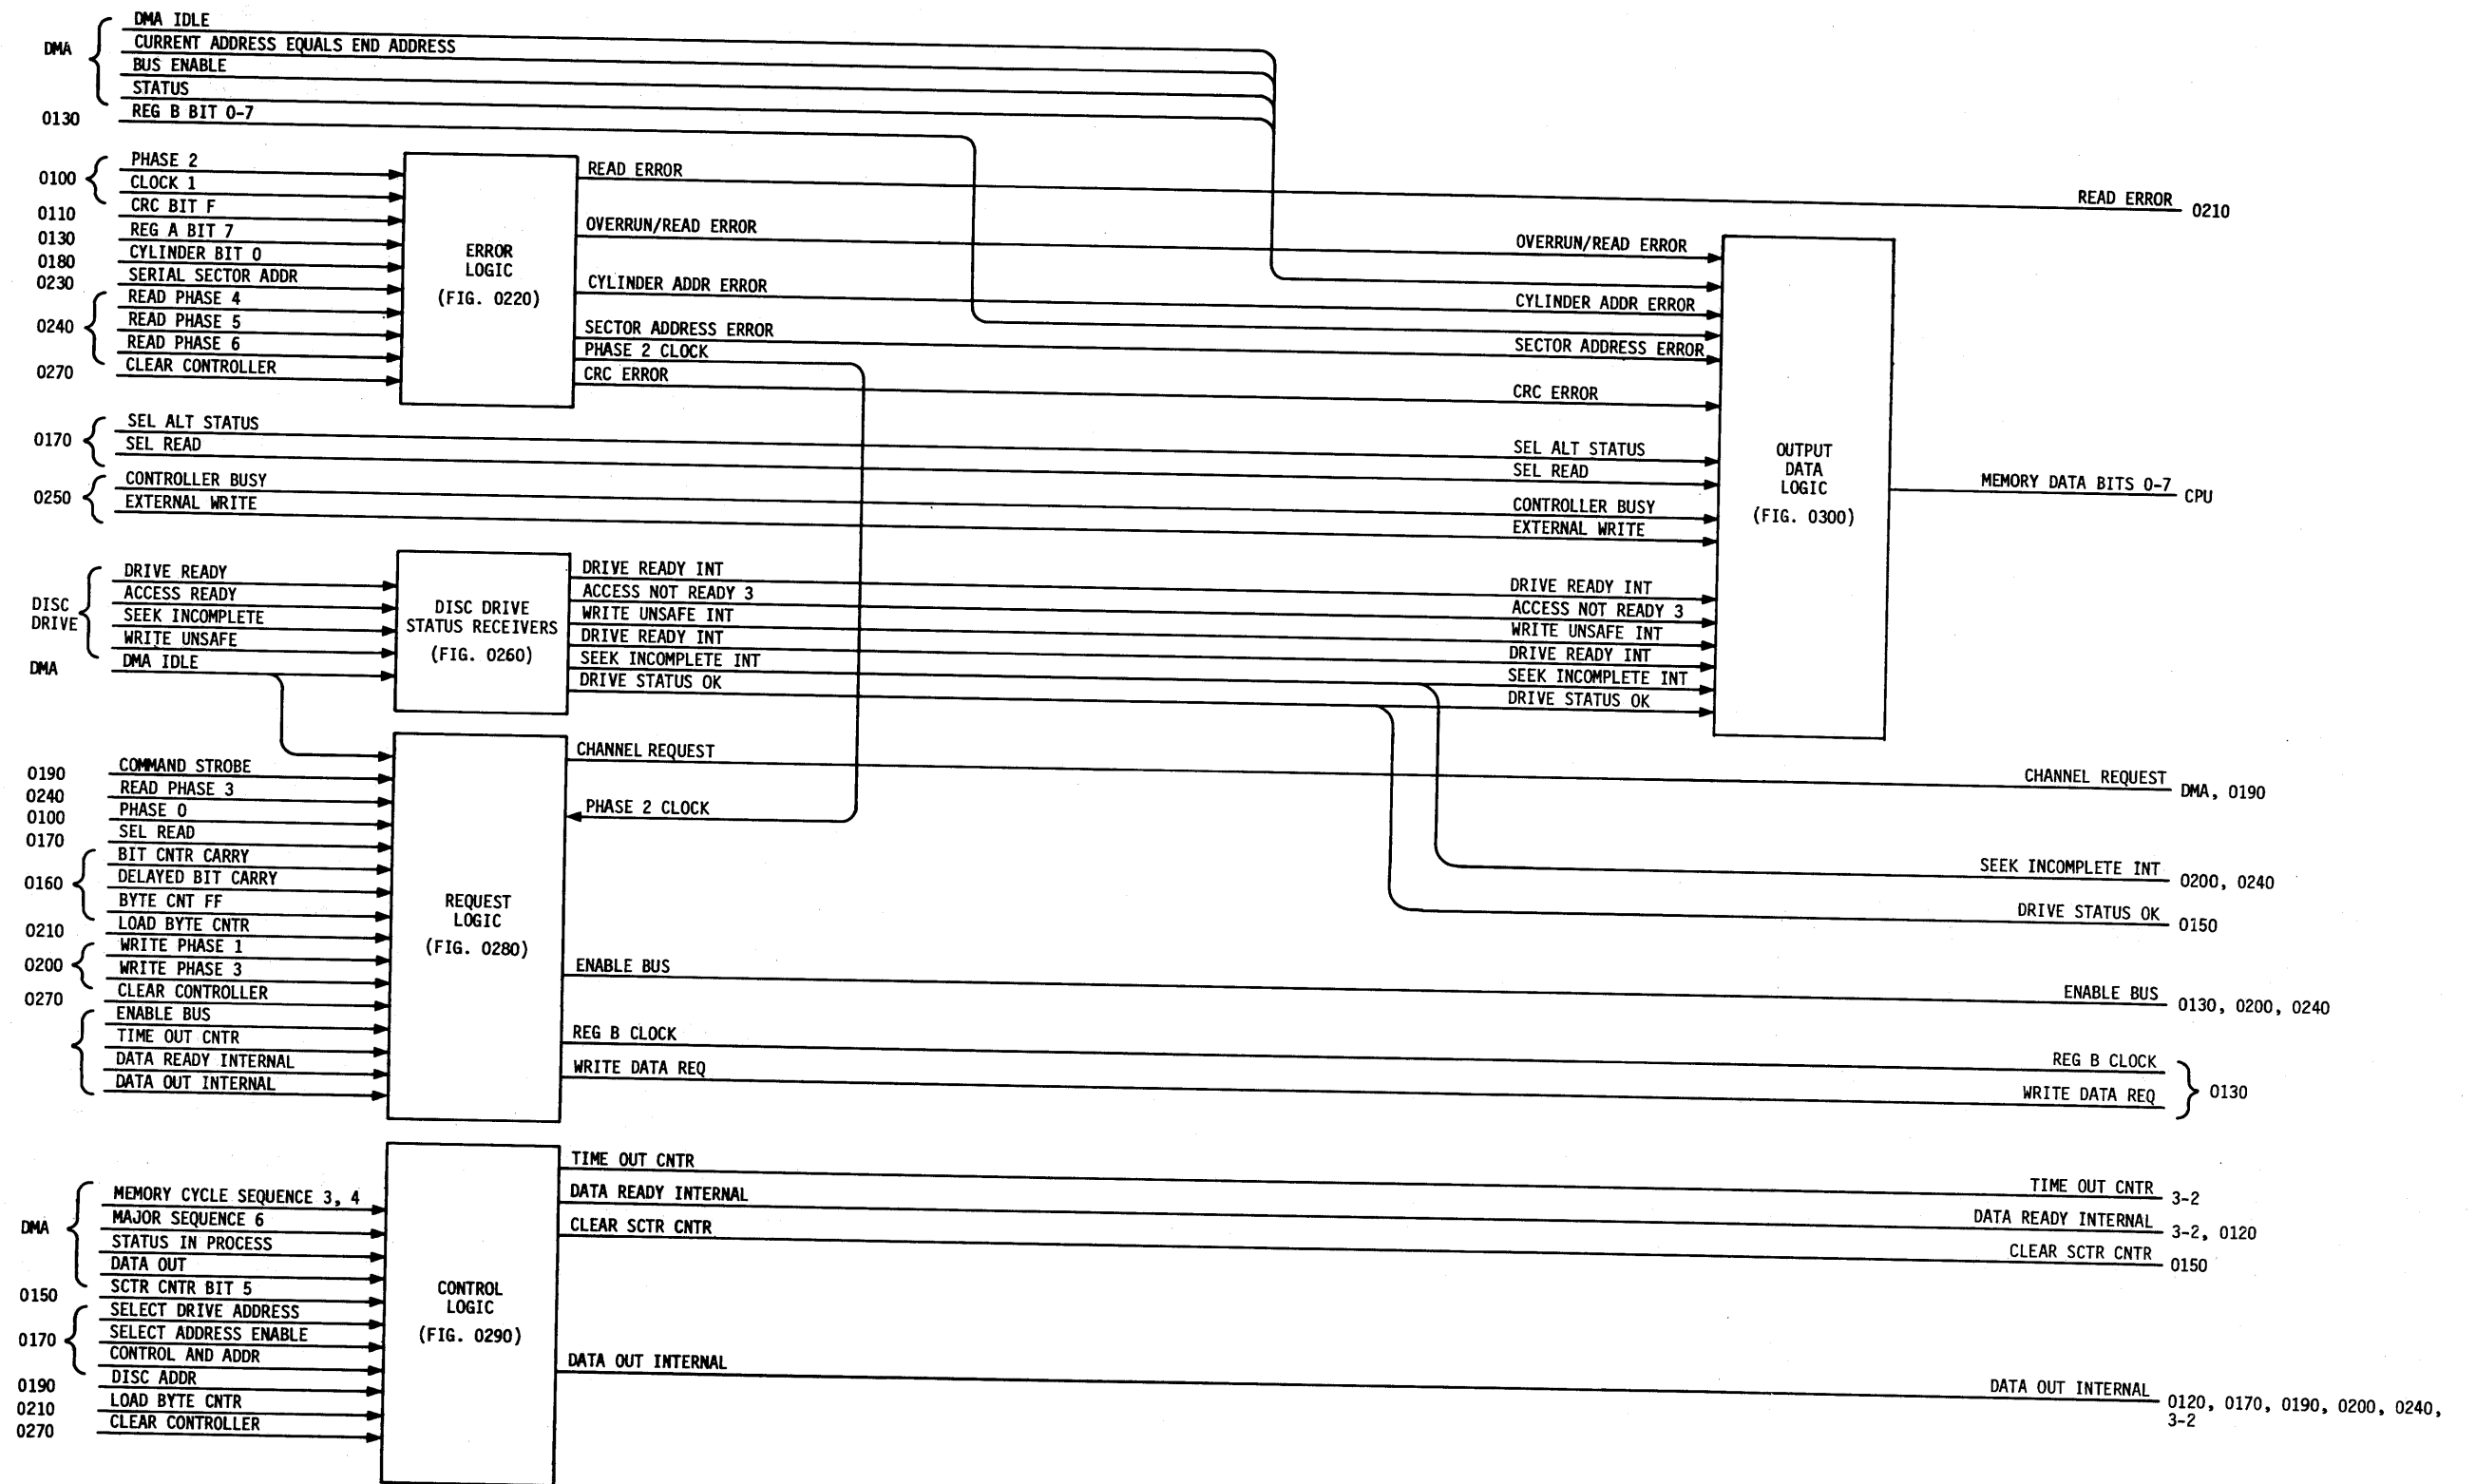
DMA
DMA IDLE
CURRENT ADDRESS EQUALS END ADDRESS
BUS ENABLE
STATUS
0130
REG B BIT 0-7

0100
PHASE 2
CLOCK 1
0110
CRC BIT F
0130
REG A BIT 7
0180
CYLINDER BIT 0
0230
SERIAL SECTOR ADDR
0240
READ PHASE 4
READ PHASE 5
READ PHASE 6
0270
CLEAR CONTROLLER

ERROR LOGIC (FIG. 0220)

READ ERROR
OVERRUN/READ ERROR
CYLINDER ADDR ERROR
SECTOR ADDRESS ERROR
PHASE 2 CLOCK
CRC ERROR

READ ERROR 0210

0170
SEL ALT STATUS
SEL READ
0250
CONTROLLER BUSY
EXTERNAL WRITE

OVERRUN/READ ERROR
CYLINDER ADDR ERROR
SECTOR ADDRESS ERROR
CRC ERROR
SEL ALT STATUS
SEL READ
CONTROLLER BUSY
EXTERNAL WRITE

OUTPUT DATA LOGIC (FIG. 0300)

MEMORY DATA BITS 0-7 CPU

DISC DRIVE
DRIVE READY
ACCESS READY
SEEK INCOMPLETE
WRITE UNSAFE
DMA
DMA IDLE

DISC DRIVE STATUS RECEIVERS (FIG. 0260)

DRIVE READY INT
ACCESS NOT READY 3
WRITE UNSAFE INT
DRIVE READY INT
SEEK INCOMPLETE INT
DRIVE STATUS OK

DRIVE READY INT
ACCESS NOT READY 3
WRITE UNSAFE INT
DRIVE READY INT
SEEK INCOMPLETE INT
DRIVE STATUS OK

0190
COMMAND STROBE
0240
READ PHASE 3
0100
PHASE 0
0170
SEL READ
0160
BIT CNTR CARRY
DELAYED BIT CARRY
BYTE CNT FF
0210
LOAD BYTE CNTR
0200
WRITE PHASE 1
WRITE PHASE 3
0270
CLEAR CONTROLLER
ENABLE BUS
TIME OUT CNTR
DATA READY INTERNAL
DATA OUT INTERNAL

REQUEST LOGIC (FIG. 0280)

CHANNEL REQUEST
PHASE 2 CLOCK
ENABLE BUS
REG B CLOCK
WRITE DATA REQ

CHANNEL REQUEST DMA, 0190
SEEK INCOMPLETE INT 0200, 0240
DRIVE STATUS OK 0150
ENABLE BUS 0130, 0200, 0240
REG B CLOCK
WRITE DATA REQ
0130

DMA
MEMORY CYCLE SEQUENCE 3, 4
MAJOR SEQUENCE 6
STATUS IN PROCESS
DATA OUT
0150
SCTR CNTR BIT 5
0170
SELECT DRIVE ADDRESS
SELECT ADDRESS ENABLE
CONTROL AND ADDR
0190
DISC ADDR
0210
LOAD BYTE CNTR
0270
CLEAR CONTROLLER

CONTROL LOGIC (FIG. 0290)

TIME OUT CNTR
DATA READY INTERNAL
CLEAR SCTR CNTR
DATA OUT INTERNAL

TIME OUT CNTR 3-2
DATA READY INTERNAL 3-2, 0120
CLEAR SCTR CNTR 0150
DATA OUT INTERNAL 0120, 0170, 0190, 0200, 0240, 3-2